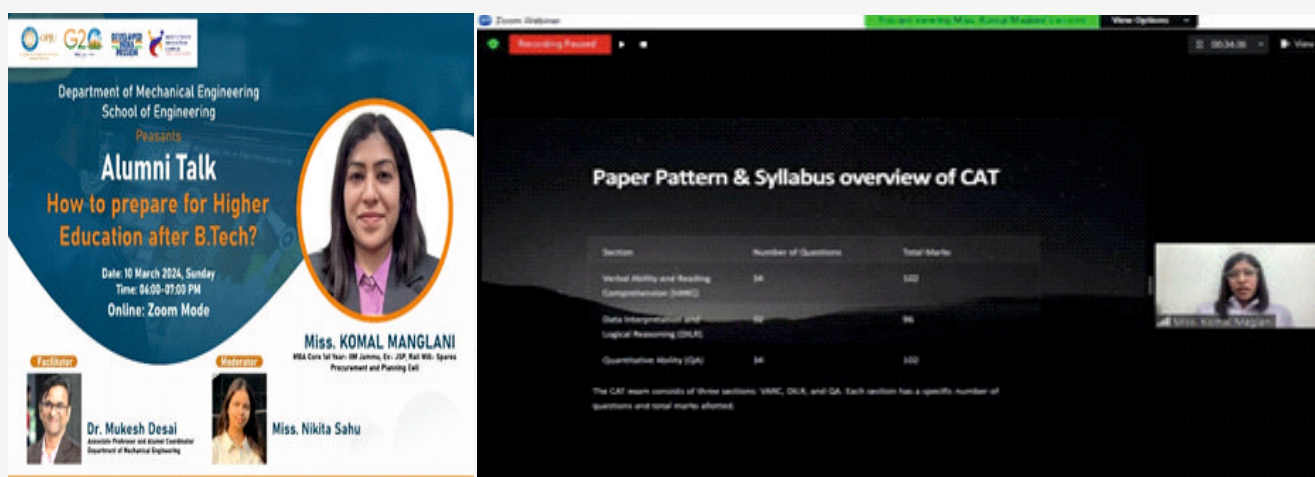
G20

Department of Mechanical Engineering
School of Engineering
Presents
Alumni Talk
How to prepare for Higher Education after B.Tech?

Date: 10 March 2024, Sunday
Time: 06:00-07:00 PM
Online: Zoom Mode

Miss. KOMAL MANGLANI
MBA Core 1st Year: IIM Jammu, Ex- JSP, Rail Mill- Spares Procurement and Planning Cell

Facilitator
Dr. Mukesh Desai
Associate Professor and Alumni Coordinator
Department of Mechanical Engineering

Moderator
Miss. Nikita Sahu

Zoom Webinar
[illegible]
View Options
Recording Paused
00:34:36
View

Paper Pattern & Syllabus overview of CAT

| Section | Number of Questions | Total Marks |
|---|---|---|
| Verbal Ability and Reading Comprehension (VARC) | 34 | 102 |
| Data Interpretation and Logical Reasoning (DILR) | 32 | 96 |
| Quantitative Ability (QA) | 34 | 102 |

The CAT exam consists of three sections: VARC, DILR, and QA. Each section has a specific number of questions and total marks allotted.

Miss. Komal Maglan